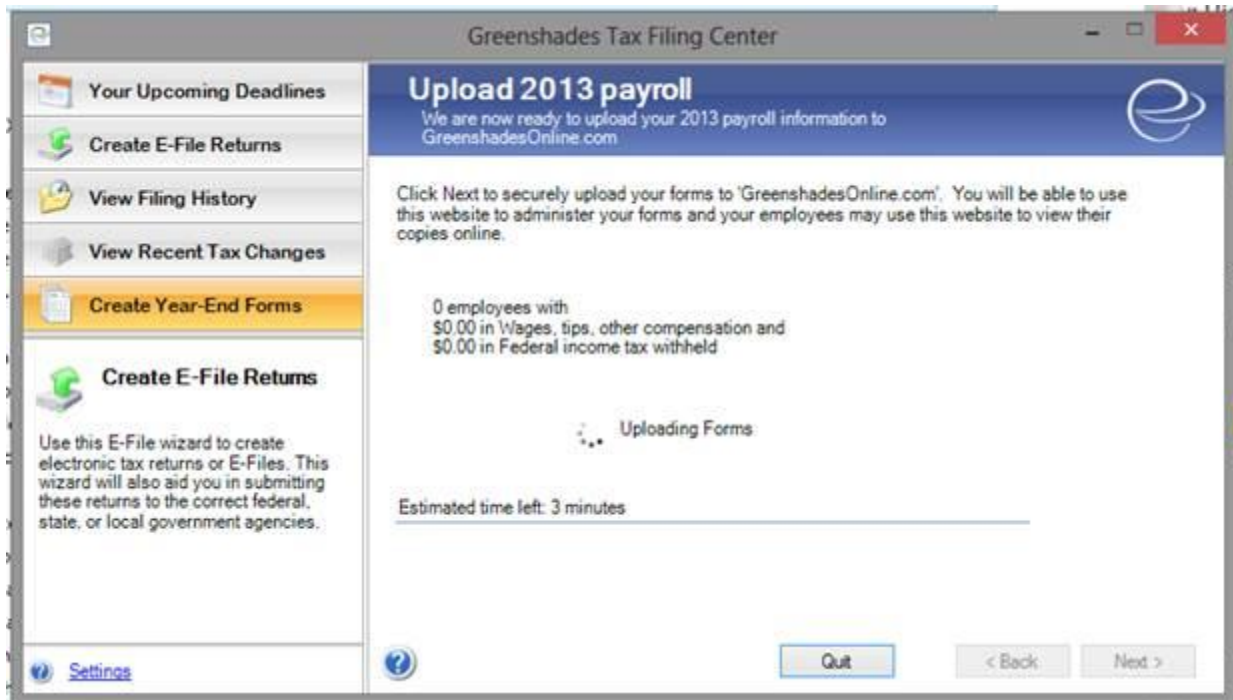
Greenshades Tax Filing Center

Your Upcoming Deadlines

Create E-File Returns

View Filing History

View Recent Tax Changes

Create Year-End Forms

Create E-File Returns

Use this E-File wizard to create electronic tax returns or E-Files. This wizard will also aid you in submitting these returns to the correct federal, state, or local government agencies.

Settings

Upload 2013 payroll

We are now ready to upload your 2013 payroll information to GreenshadesOnline.com

Click Next to securely upload your forms to 'GreenshadesOnline.com'. You will be able to use this website to administer your forms and your employees may use this website to view their copies online.

0 employees with
$0.00 in Wages, tips, other compensation and
$0.00 in Federal income tax withheld

Uploading Forms

Estimated time left: 3 minutes

Quit

< Back

Next >